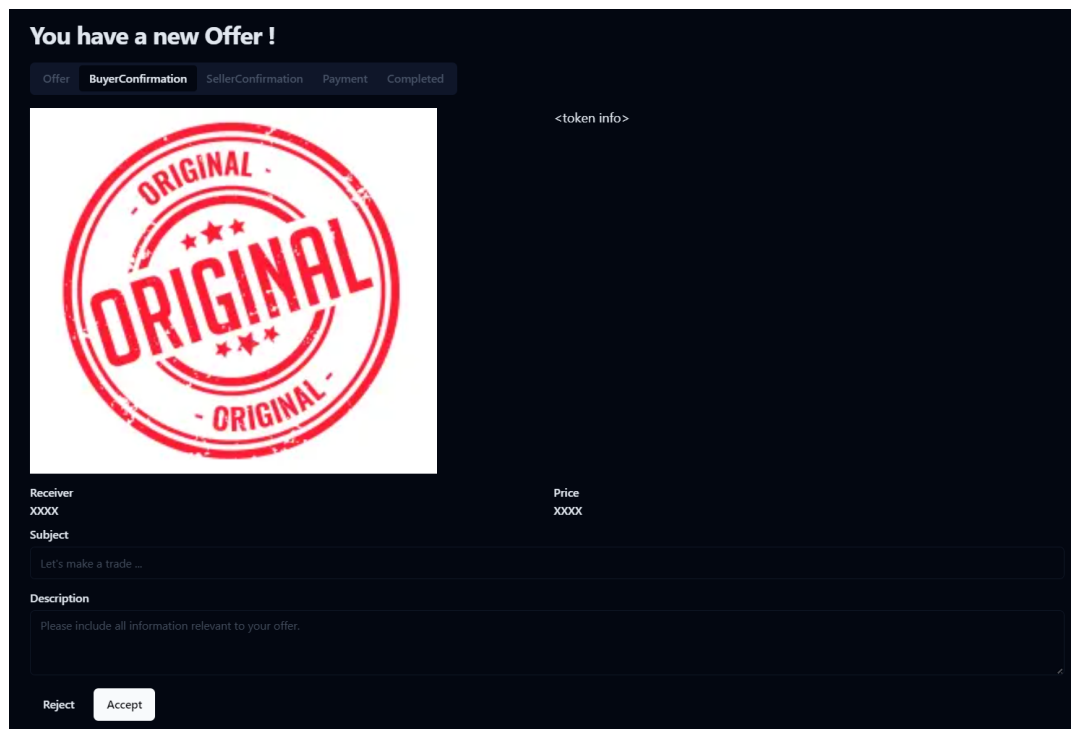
You have a new Offer !

Offer BuyerConfirmation SellerConfirmation Payment Completed

- ORIGINAL -
ORIGINAL
- ORIGINAL -

<token info>

Receiver
XXXX

Price
XXXX

Subject
Let's make a trade ...

Description
Please include all information relevant to your offer.

Reject Accept